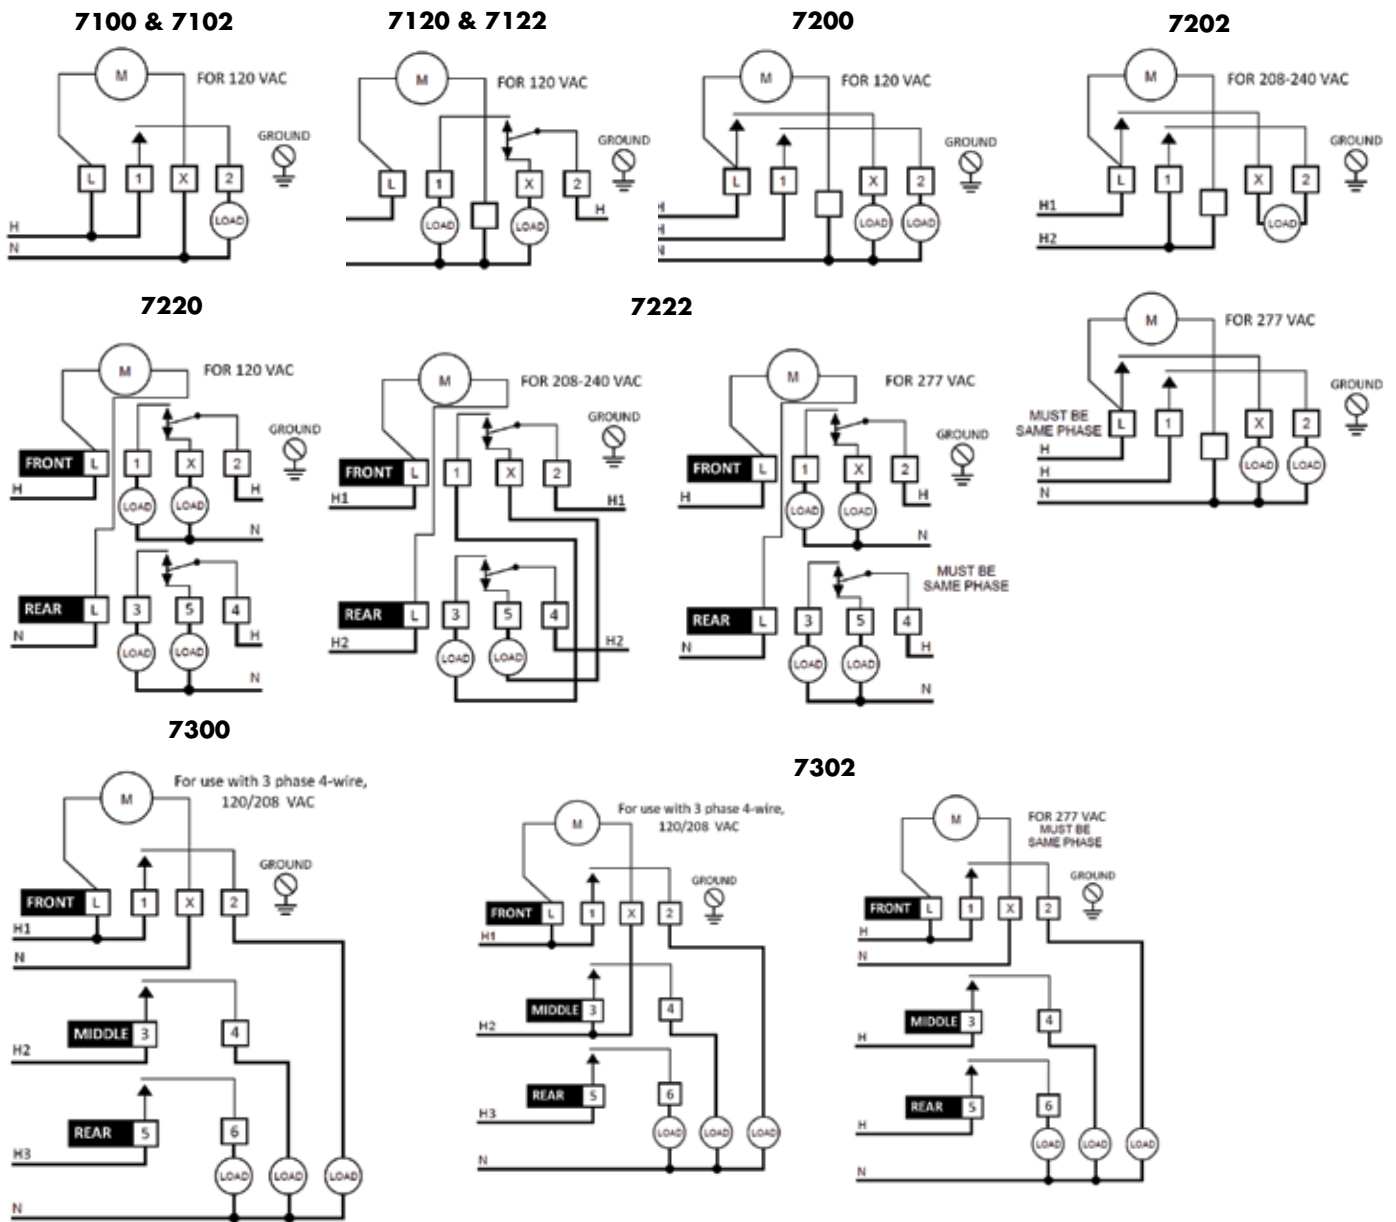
7100 & 7102

M
FOR 120 VAC
GROUND
L 1 X 2
LOAD
H
N

7120 & 7122

M
FOR 120 VAC
GROUND
L 1 X 2
H
LOAD LOAD

7200

M
FOR 120 VAC
GROUND
L 1 X 2
H
H
N
LOAD LOAD

7202

M
FOR 208-240 VAC
GROUND
L 1 X 2
H1
H2
LOAD

7220

M
FOR 120 VAC
GROUND
FRONT L
H
1 X 2
H
LOAD LOAD
N
REAR L
N
3 5 4
H
LOAD LOAD
N

7222

M
FOR 208-240 VAC
GROUND
FRONT L
H1
1 X 2
H1
REAR L
H2
3 5 4
H2
LOAD LOAD

M
FOR 277 VAC
GROUND
FRONT L
H
1 X 2
H
LOAD LOAD
N
MUST BE SAME PHASE
REAR L
N
3 5 4
H
LOAD LOAD
N

M
FOR 277 VAC
GROUND
MUST BE SAME PHASE
L 1 X 2
H
H
N
LOAD LOAD

7300

M
For use with 3 phase 4-wire, 120/208 VAC
GROUND
FRONT L 1 X 2
H1
N
MIDDLE 3 4
H2
REAR 5 6
H3
LOAD LOAD LOAD
N

7302

M
For use with 3 phase 4-wire, 120/208 VAC
GROUND
FRONT L 1 X 2
H1
MIDDLE 3 4
H2
REAR 5 6
H3
LOAD LOAD LOAD
N

M
FOR 277 VAC MUST BE SAME PHASE
GROUND
FRONT L 1 X 2
H
N
MIDDLE 3 4
H
REAR 5 6
H
LOAD LOAD LOAD
N